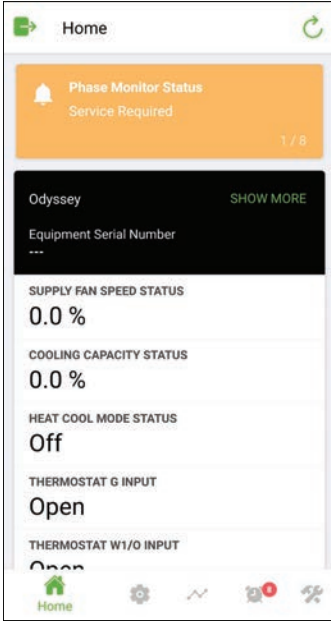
Home

Phase Monitor Status
Service Required
1 / 8

Odyssey
SHOW MORE
Equipment Serial Number
---

SUPPLY FAN SPEED STATUS
0.0 %

COOLING CAPACITY STATUS
0.0 %

HEAT COOL MODE STATUS
Off

THERMOSTAT G INPUT
Open

THERMOSTAT W1/O INPUT
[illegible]

Home
8